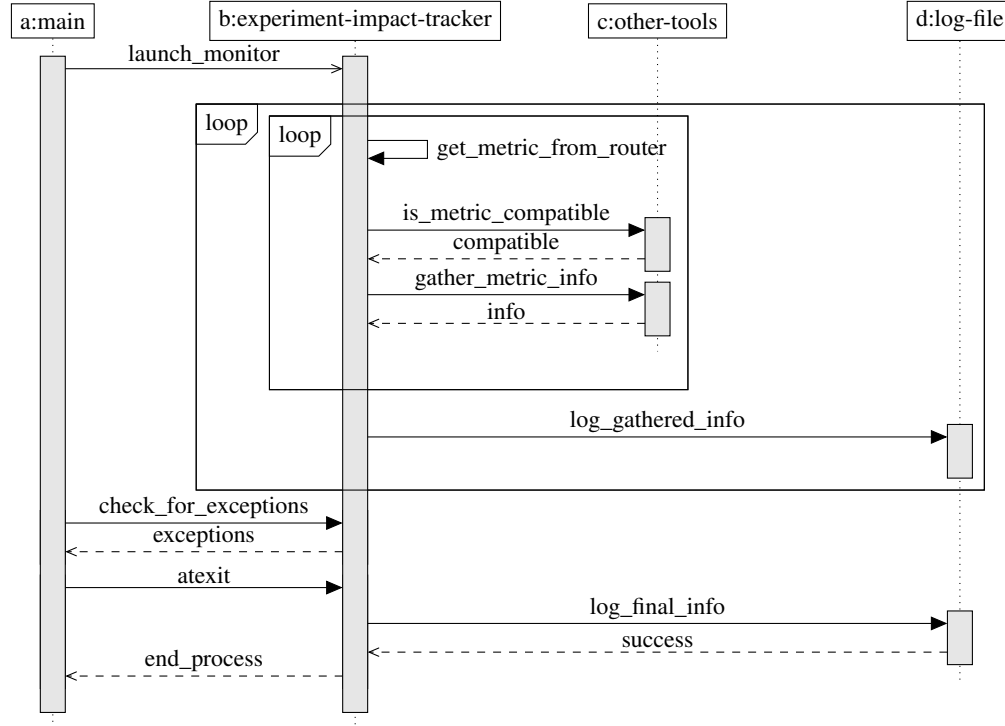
a:main

b:experiment-impact-tracker

c:other-tools

d:log-file

launch_monitor

loop

loop

get_metric_from_router

is_metric_compatible

compatible

gather_metric_info

info

log_gathered_info

check_for_exceptions

exceptions

atexit

log_final_info

success

end_process